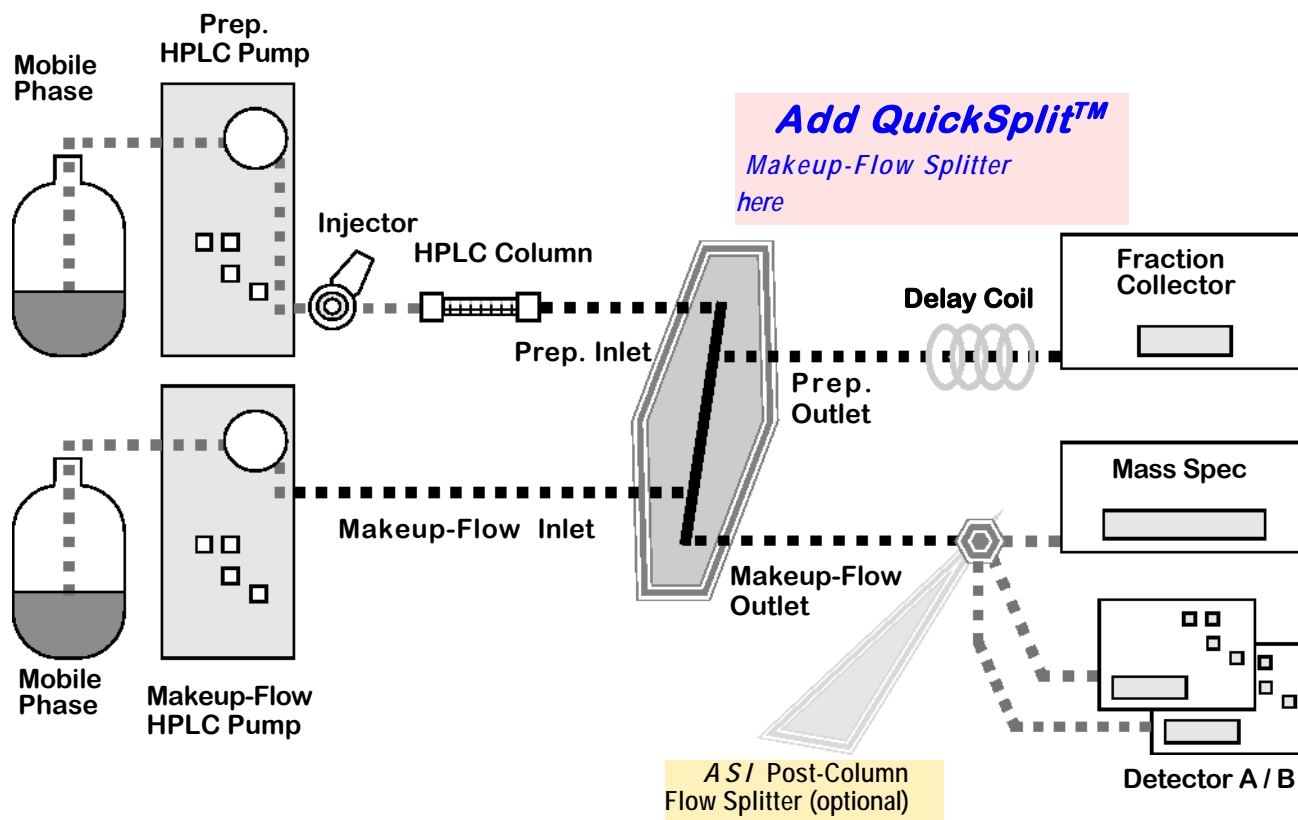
Mobile Phase

Prep. HPLC Pump

Add QuickSplit$^{TM}$
Makeup-Flow Splitter
here

Injector

HPLC Column

Fraction Collector

Delay Coil

Prep. Inlet

Prep. Outlet

Mass Spec

Makeup-Flow Inlet

Makeup-Flow Outlet

Mobile Phase

Makeup-Flow HPLC Pump

ASI Post-Column Flow Splitter (optional)

Detector A / B